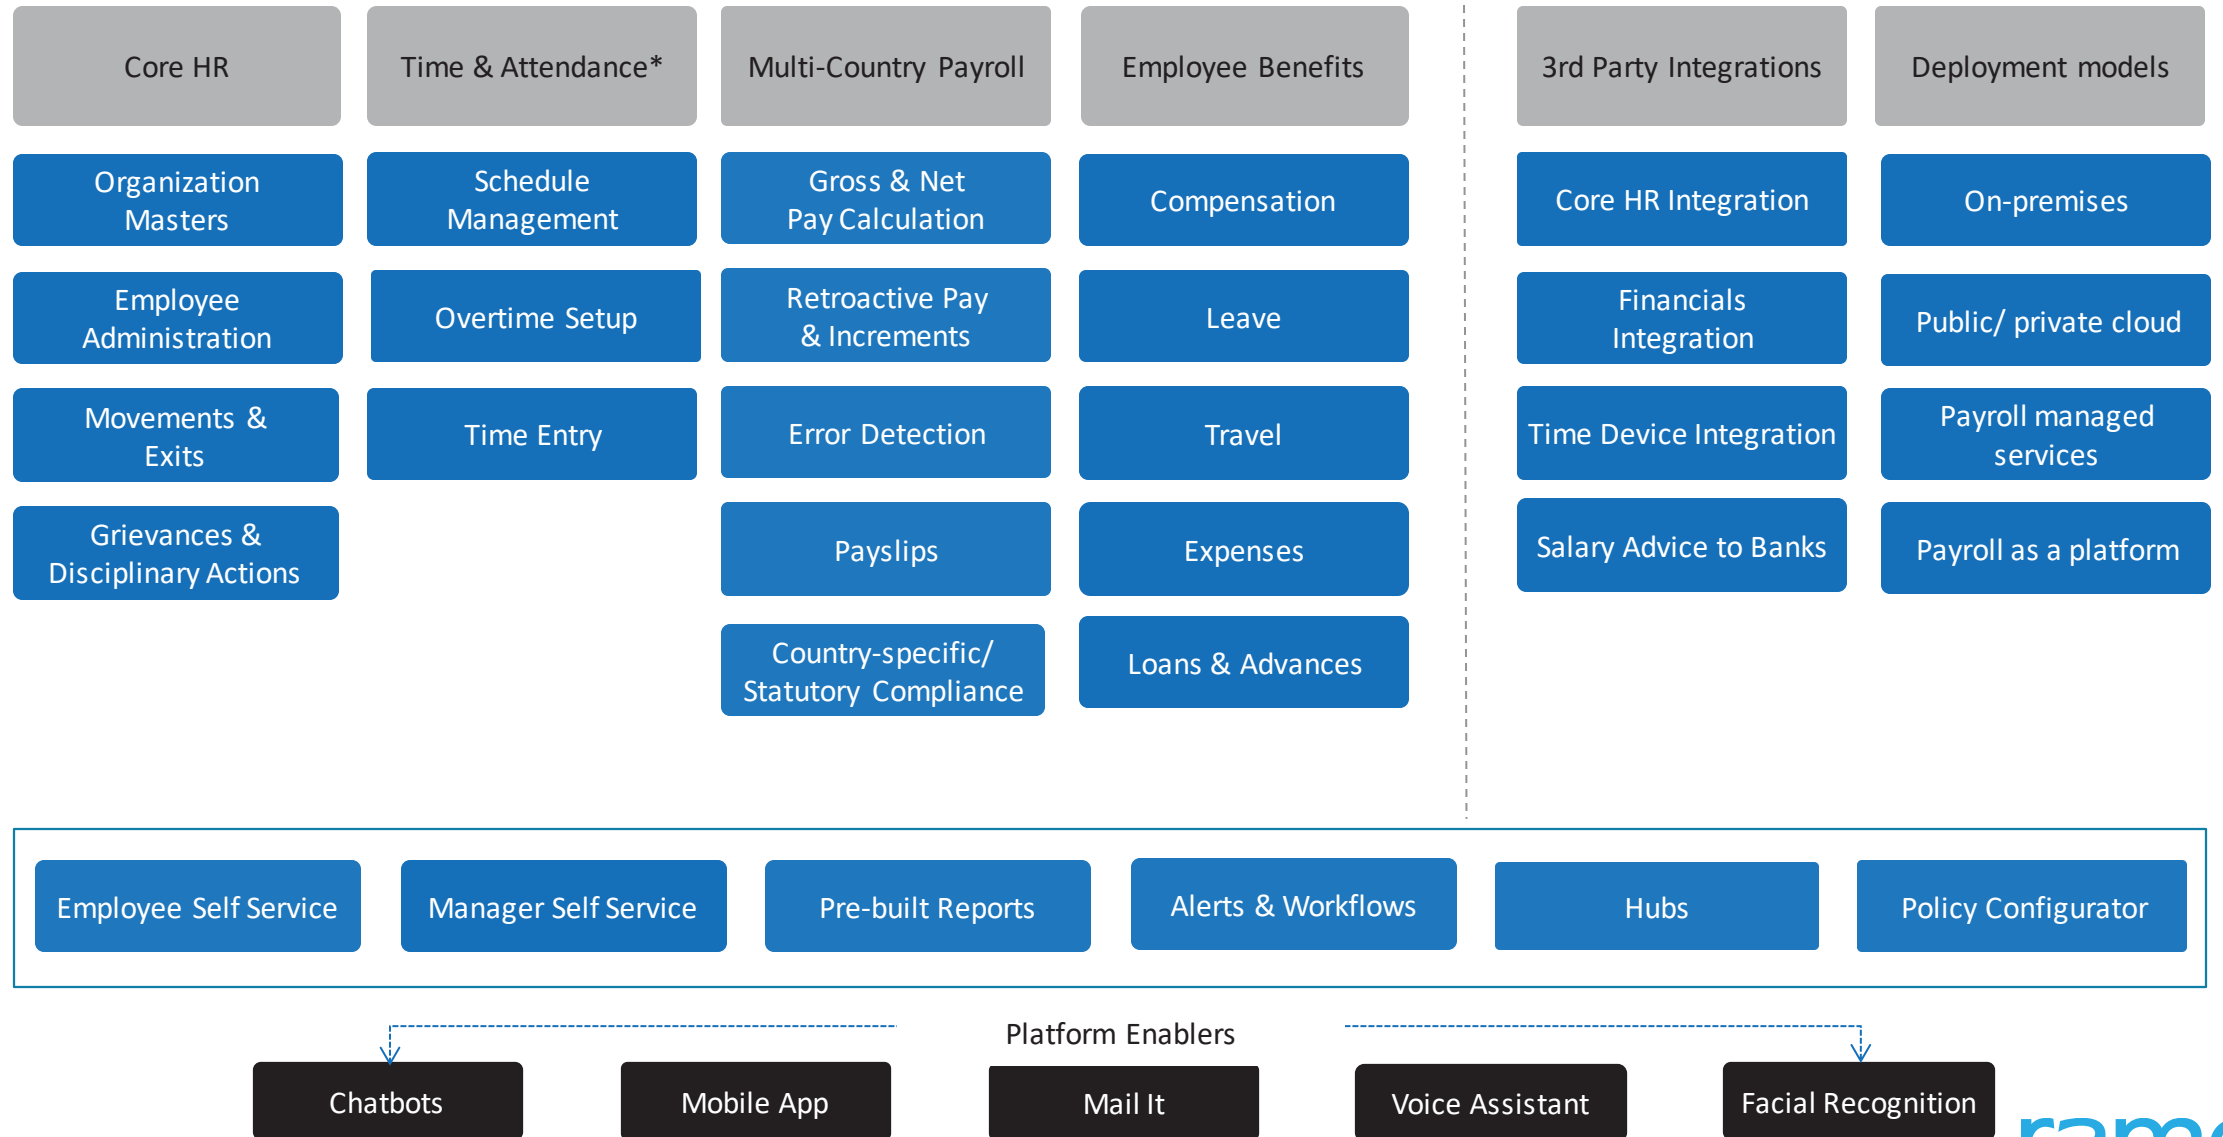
Core HR

Organization Masters

Employee Administration

Movements & Exits

Grievances & Disciplinary Actions

Time & Attendance*

Schedule Management

Overtime Setup

Time Entry

Multi-Country Payroll

Gross & Net Pay Calculation

Retroactive Pay & Increments

Error Detection

Payslips

Country-specific/ Statutory Compliance

Employee Benefits

Compensation

Leave

Travel

Expenses

Loans & Advances

3rd Party Integrations

Core HR Integration

Financials Integration

Time Device Integration

Salary Advice to Banks

Deployment models

On-premises

Public/ private cloud

Payroll managed services

Payroll as a platform

Employee Self Service

Manager Self Service

Pre-built Reports

Alerts & Workflows

Hubs

Policy Configurator

Platform Enablers

Chatbots

Mobile App

Mail It

Voice Assistant

Facial Recognition

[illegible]